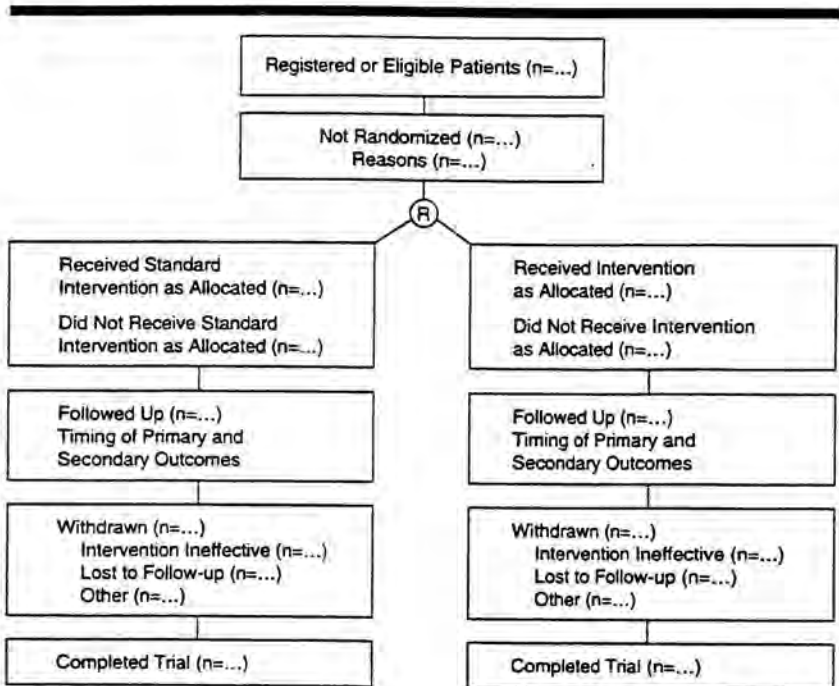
Registered or Eligible Patients (n=...)

Not Randomized (n=...)
Reasons (n=...)

R

Received Standard Intervention as Allocated (n=...)

Did Not Receive Standard Intervention as Allocated (n=...)

Followed Up (n=...)
Timing of Primary and Secondary Outcomes

Withdrawn (n=...)
Intervention Ineffective (n=...)
Lost to Follow-up (n=...)
Other (n=...)

Completed Trial (n=...)

Received Intervention as Allocated (n=...)

Did Not Receive Intervention as Allocated (n=...)

Followed Up (n=...)
Timing of Primary and Secondary Outcomes

Withdrawn (n=...)
Intervention Ineffective (n=...)
Lost to Follow-up (n=...)
Other (n=...)

Completed Trial (n=...)